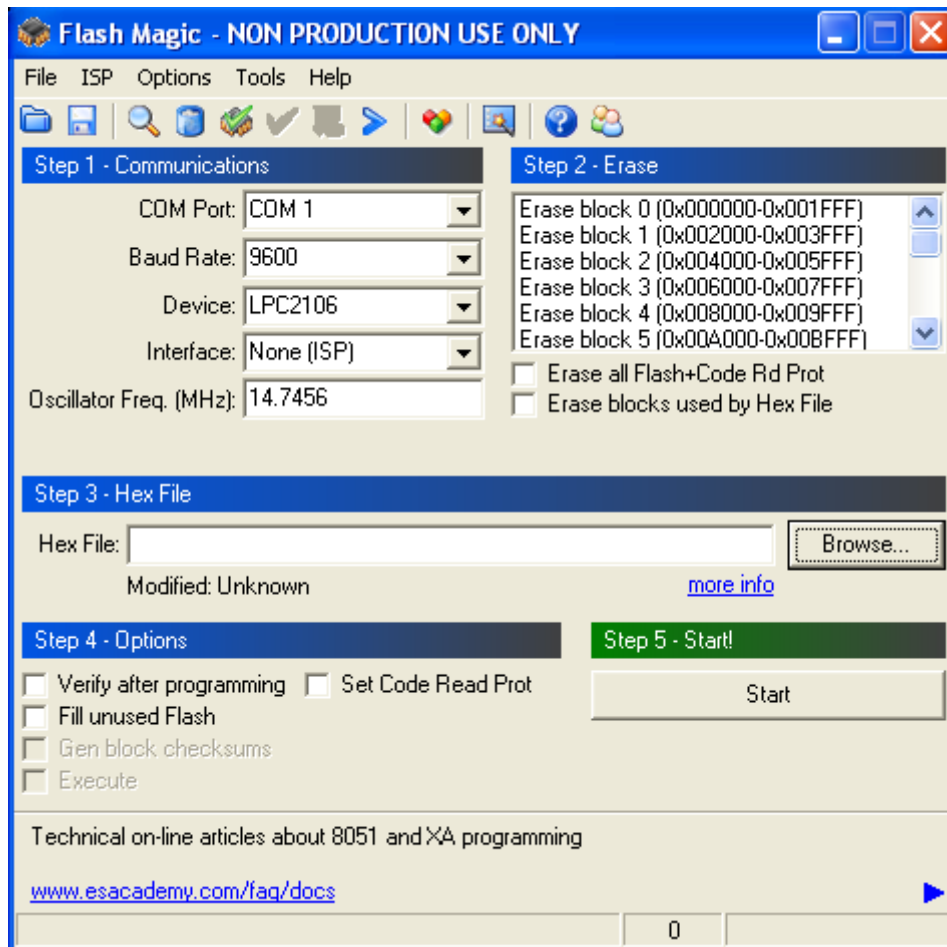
Flash Magic - NON PRODUCTION USE ONLY

File ISP Options Tools Help

Step 1 - Communications

COM Port: COM 1

Baud Rate: 9600

Device: LPC2106

Interface: None (ISP)

Oscillator Freq. (MHz): 14.7456

Step 2 - Erase

Erase block 0 (0x000000-0x001FFF)
Erase block 1 (0x002000-0x003FFF)
Erase block 2 (0x004000-0x005FFF)
Erase block 3 (0x006000-0x007FFF)
Erase block 4 (0x008000-0x009FFF)
Erase block 5 (0x00A000-0x00BFFF)

Erase all Flash+Code Rd Prot

Erase blocks used by Hex File

Step 3 - Hex File

Hex File:

Browse...

Modified: Unknown

more info

Step 4 - Options

Verify after programming

Set Code Read Prot

Fill unused Flash

Gen block checksums

Execute

Step 5 - Start!

Start

Technical on-line articles about 8051 and XA programming

www.esacademy.com/faq/docs

0